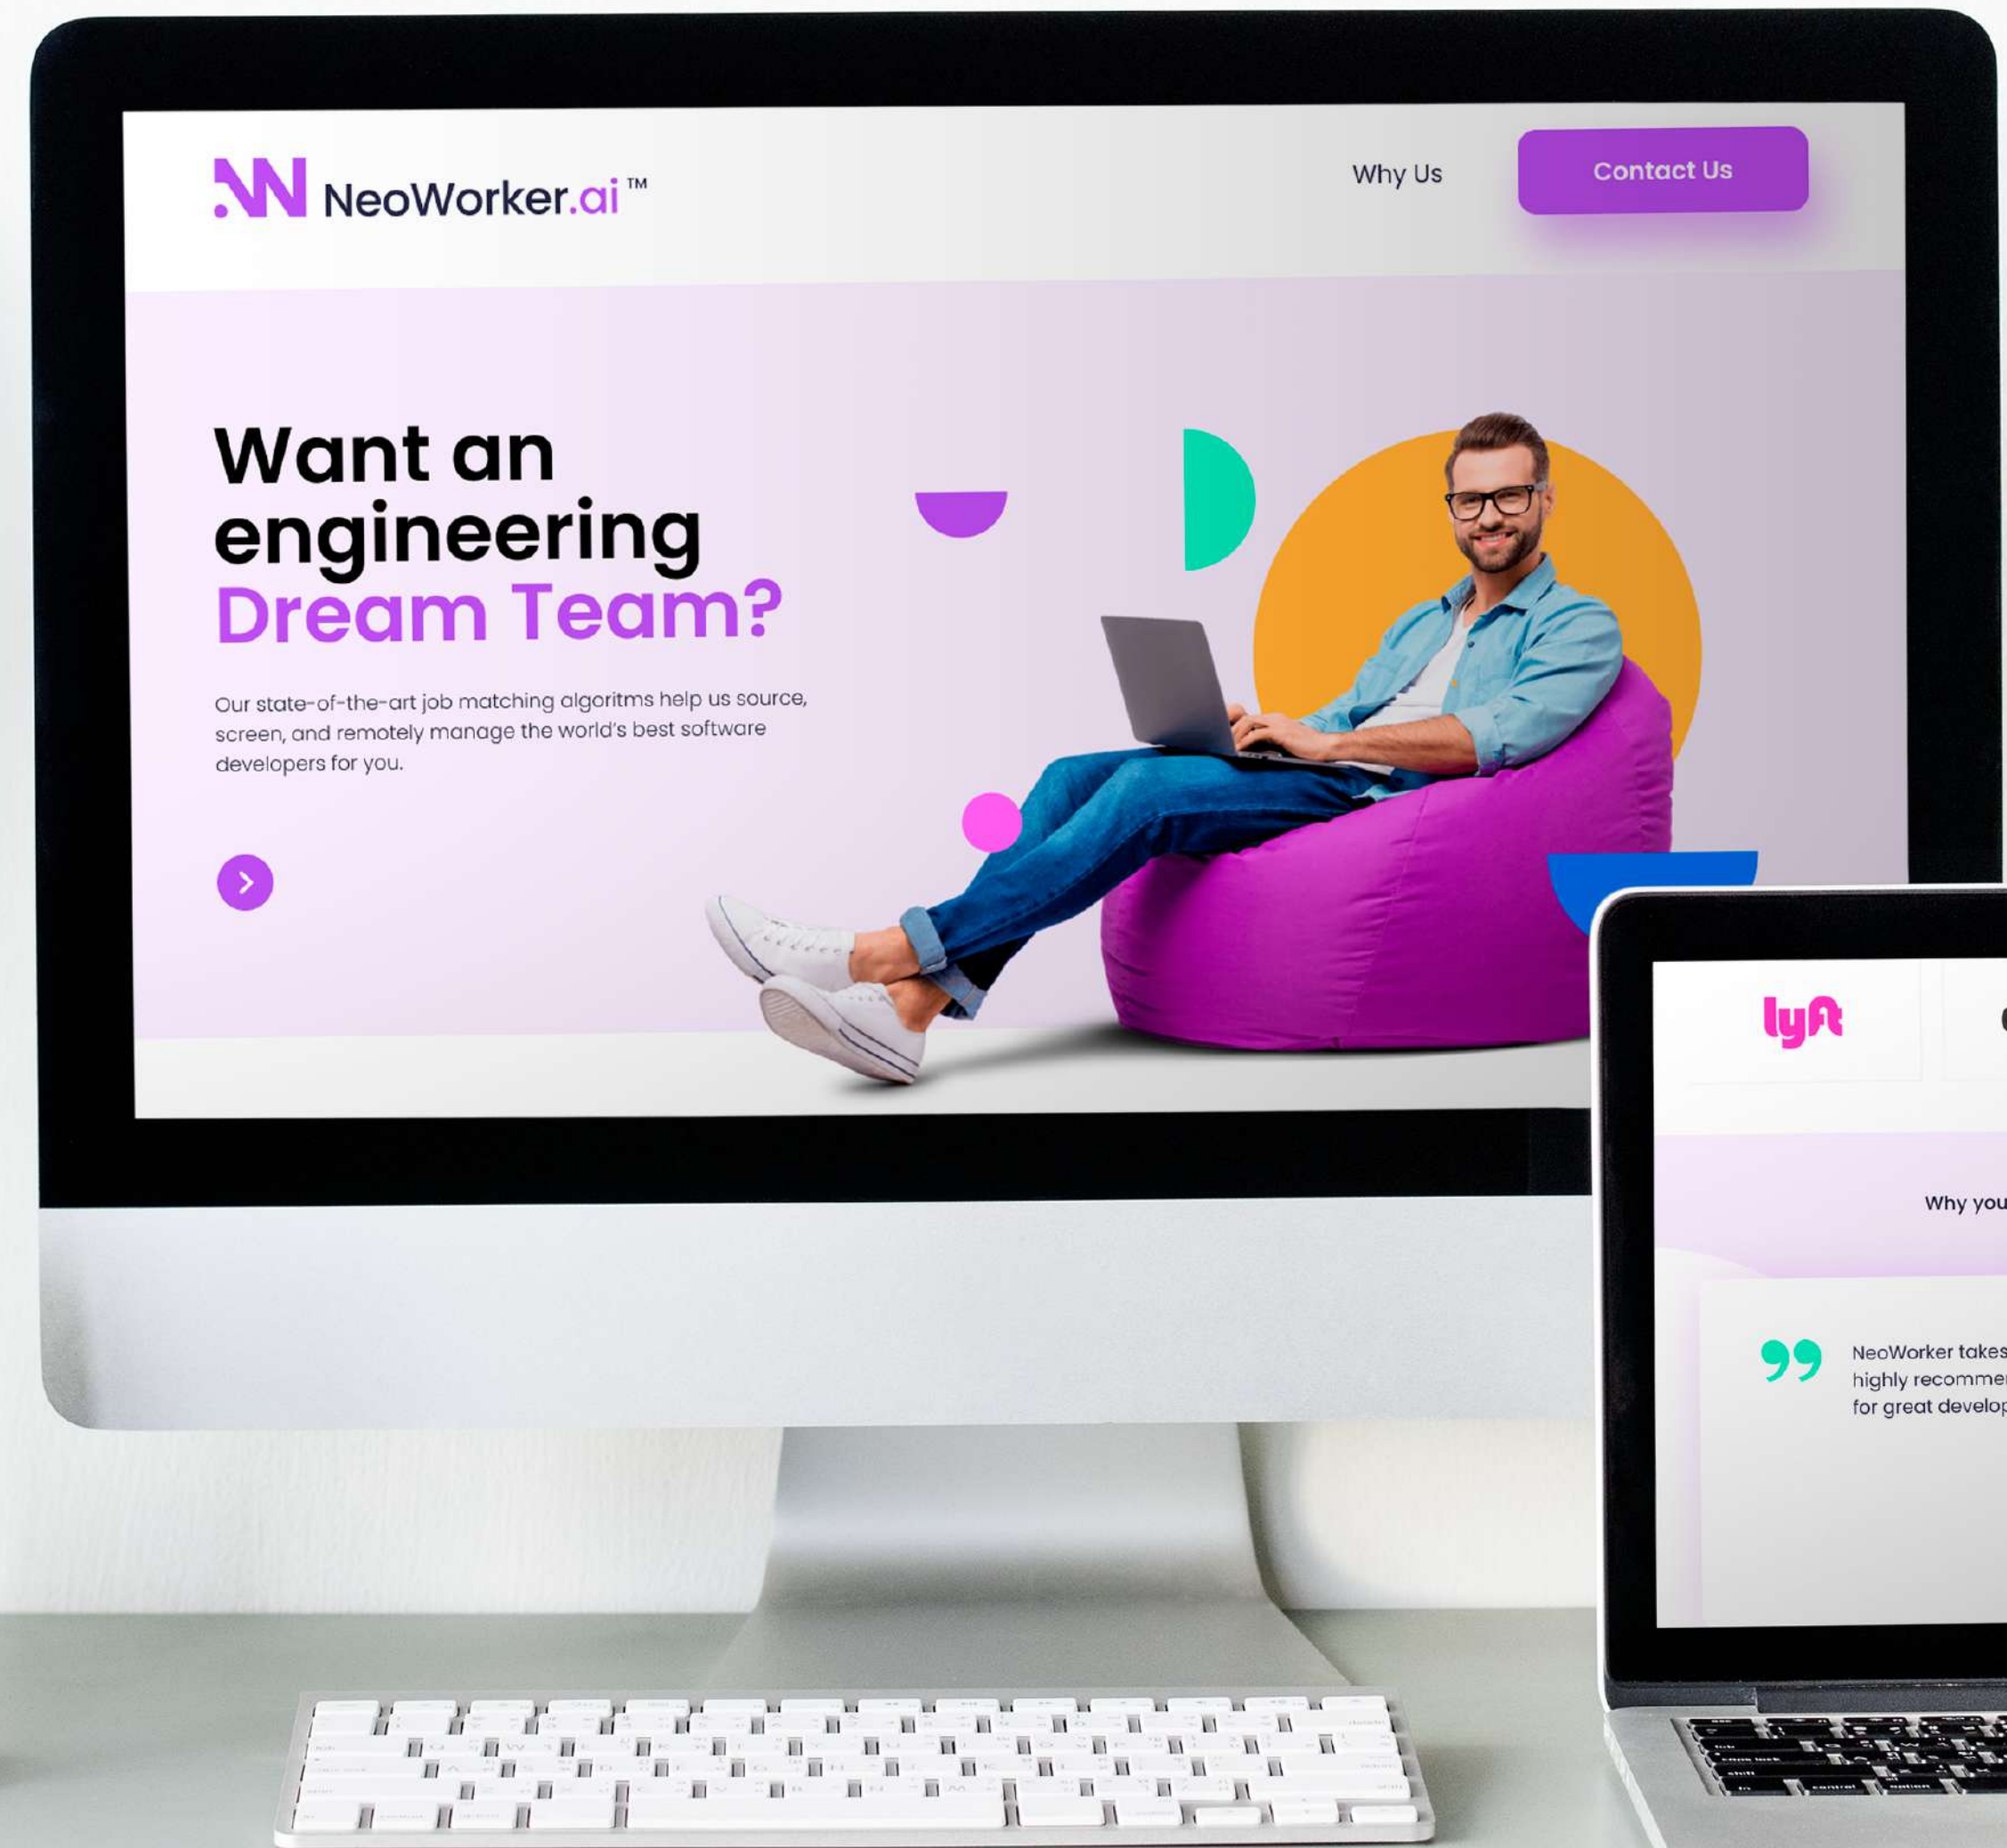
NeoWorker.ai™

Why Us

Contact Us

Want an engineering Dream Team?

Our state-of-the-art job matching algoritms help us source, screen, and remotely manage the world's best software developers for you.

lyft

Why you

NeoWorker takes
highly recomme
for great develop